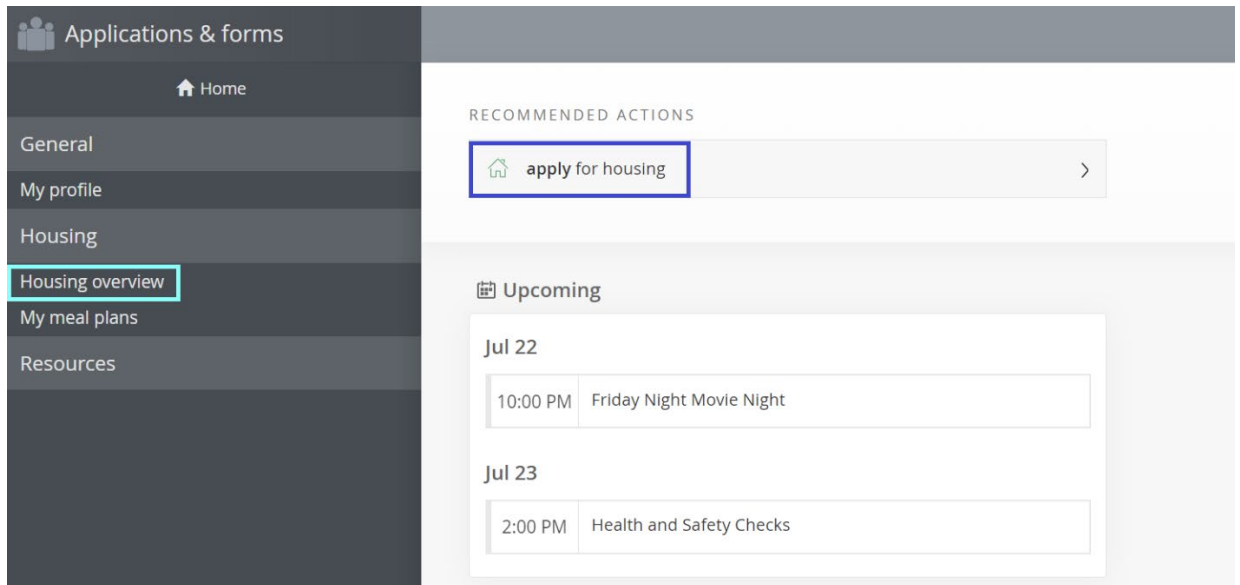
Applications & forms

Home

General

My profile

Housing

Housing overview

My meal plans

Resources

RECOMMENDED ACTIONS

apply for housing

>

Upcoming

Jul 22

| 10:00 PM | Friday Night Movie Night |
|---|---|

Jul 23

| 2:00 PM | Health and Safety Checks |
|---|---|